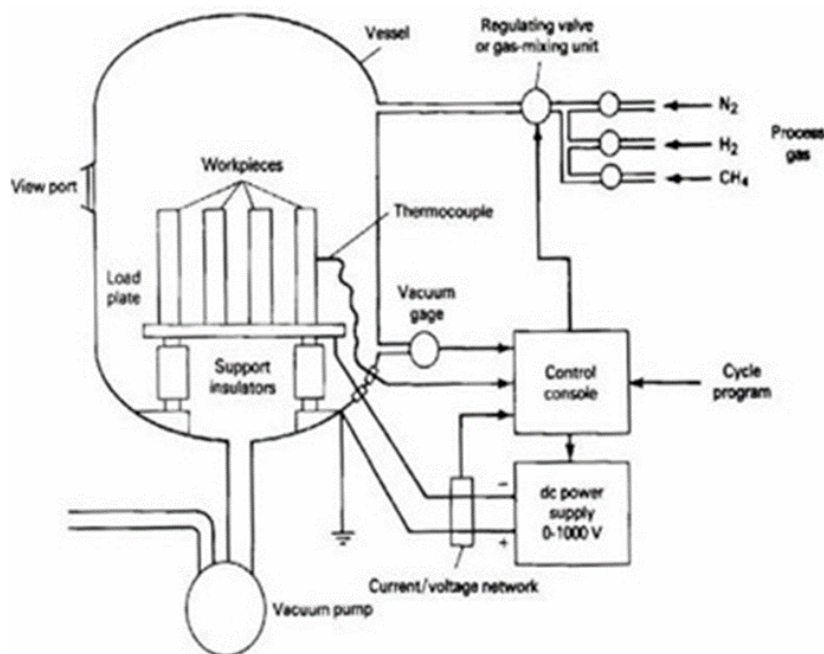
Vessel

Regulating valve or gas-mixing unit

$N_2$

$H_2$

$CH_4$

Process gas

View port

Workpieces

Thermocouple

Load plate

Vacuum gage

Support insulators

Control console

Cycle program

−

+

dc power supply 0-1000 V

Current/voltage network

Vacuum pump